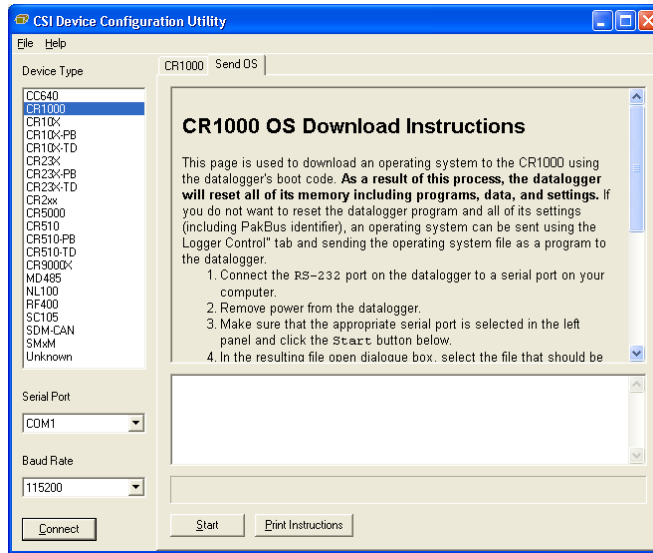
CSI Device Configuration Utility

File Help

Device Type

CC640
CR1000
CR10X
CR10X-PB
CR10X-TD
CR23X
CR23X-PB
CR23X-TD
CR2xx
CR5000
CR510
CR510-PB
CR510-TD
CR9000X
MD485
NL100
RF400
SC105
SDM-CAN
SMxM
Unknown

Serial Port

COM1

Baud Rate

115200

Connect

CR1000 Send OS

CR1000 OS Download Instructions

This page is used to download an operating system to the CR1000 using the datalogger's boot code. **As a result of this process, the datalogger will reset all of its memory including programs, data, and settings.** If you do not want to reset the datalogger program and all of its settings (including PakBus identifier), an operating system can be sent using the Logger Control" tab and sending the operating system file as a program to the datalogger.

1. Connect the RS-232 port on the datalogger to a serial port on your computer.
2. Remove power from the datalogger.
3. Make sure that the appropriate serial port is selected in the left panel and click the Start button below.
4. In the resulting file open dialogue box, select the file that should be

Start Print Instructions